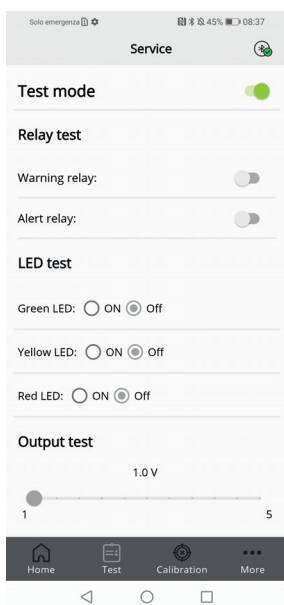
Solo emergenza 45% 08:37

Service

Test mode

Relay test

Warning relay:

Alert relay:

LED test

Green LED: ON Off

Yellow LED: ON Off

Red LED: ON Off

Output test

1.0 V

1

5

Home Test Calibration More